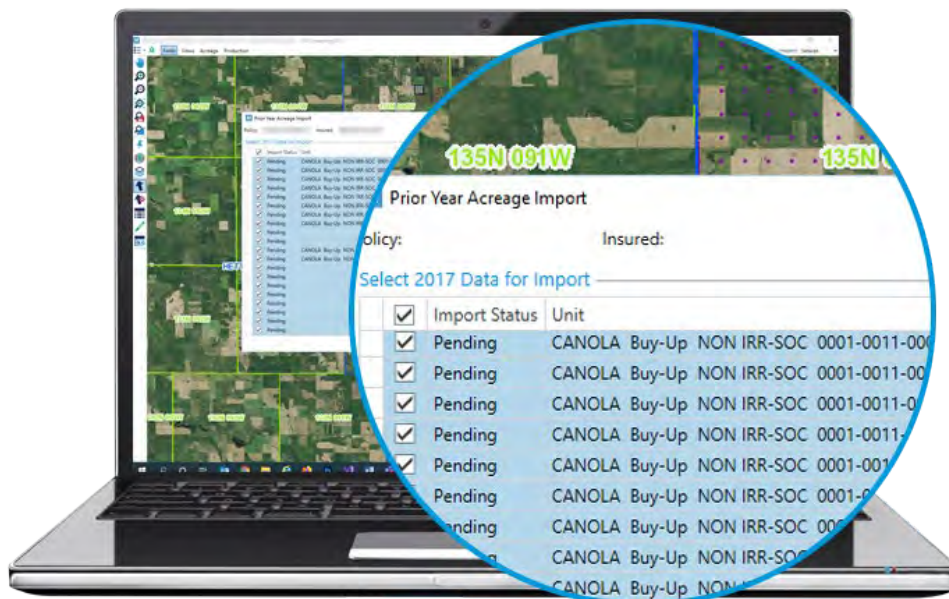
Fields View Acreage Production

135N 091W

135N

Prior Year Acreage Import

Policy:

Insured:

Select 2017 Data for Import

| ☑ | Import Status | Unit |
|---|---|---|
| ☑ | Pending | CANOLA Buy-Up NON IRR-SOC 0001-0011-00 |
| ☑ | Pending | CANOLA Buy-Up NON IRR-SOC 0001-0011-00 |
| ☑ | Pending | CANOLA Buy-Up NON IRR-SOC 0001-0011-0 |
| ☑ | Pending | CANOLA Buy-Up NON IRR-SOC 0001-0011- |
| ☑ | Pending | CANOLA Buy-Up NON IRR-SOC 0001-001 |
| | Pending | CANOLA Buy-Up NON IRR-SOC 0001-0 |
| | Pending | CANOLA Buy-Up NON IRR-SOC 0001- |
| | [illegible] | CANOLA Buy-Up NON IRR-SO |
| | | CANOLA Buy-Up NON |